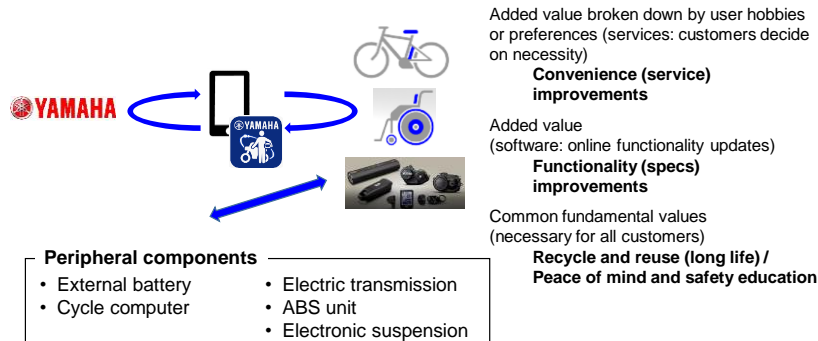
YAMAHA

YAMAHA

Added value broken down by user hobbies or preferences (services: customers decide on necessity)
**Convenience (service) improvements**

Added value
(software: online functionality updates)
**Functionality (specs) improvements**

Common fundamental values
(necessary for all customers)
**Recycle and reuse (long life) / Peace of mind and safety education**

**Peripheral components**
• External battery
• Cycle computer
• Electric transmission
• ABS unit
• Electronic suspension